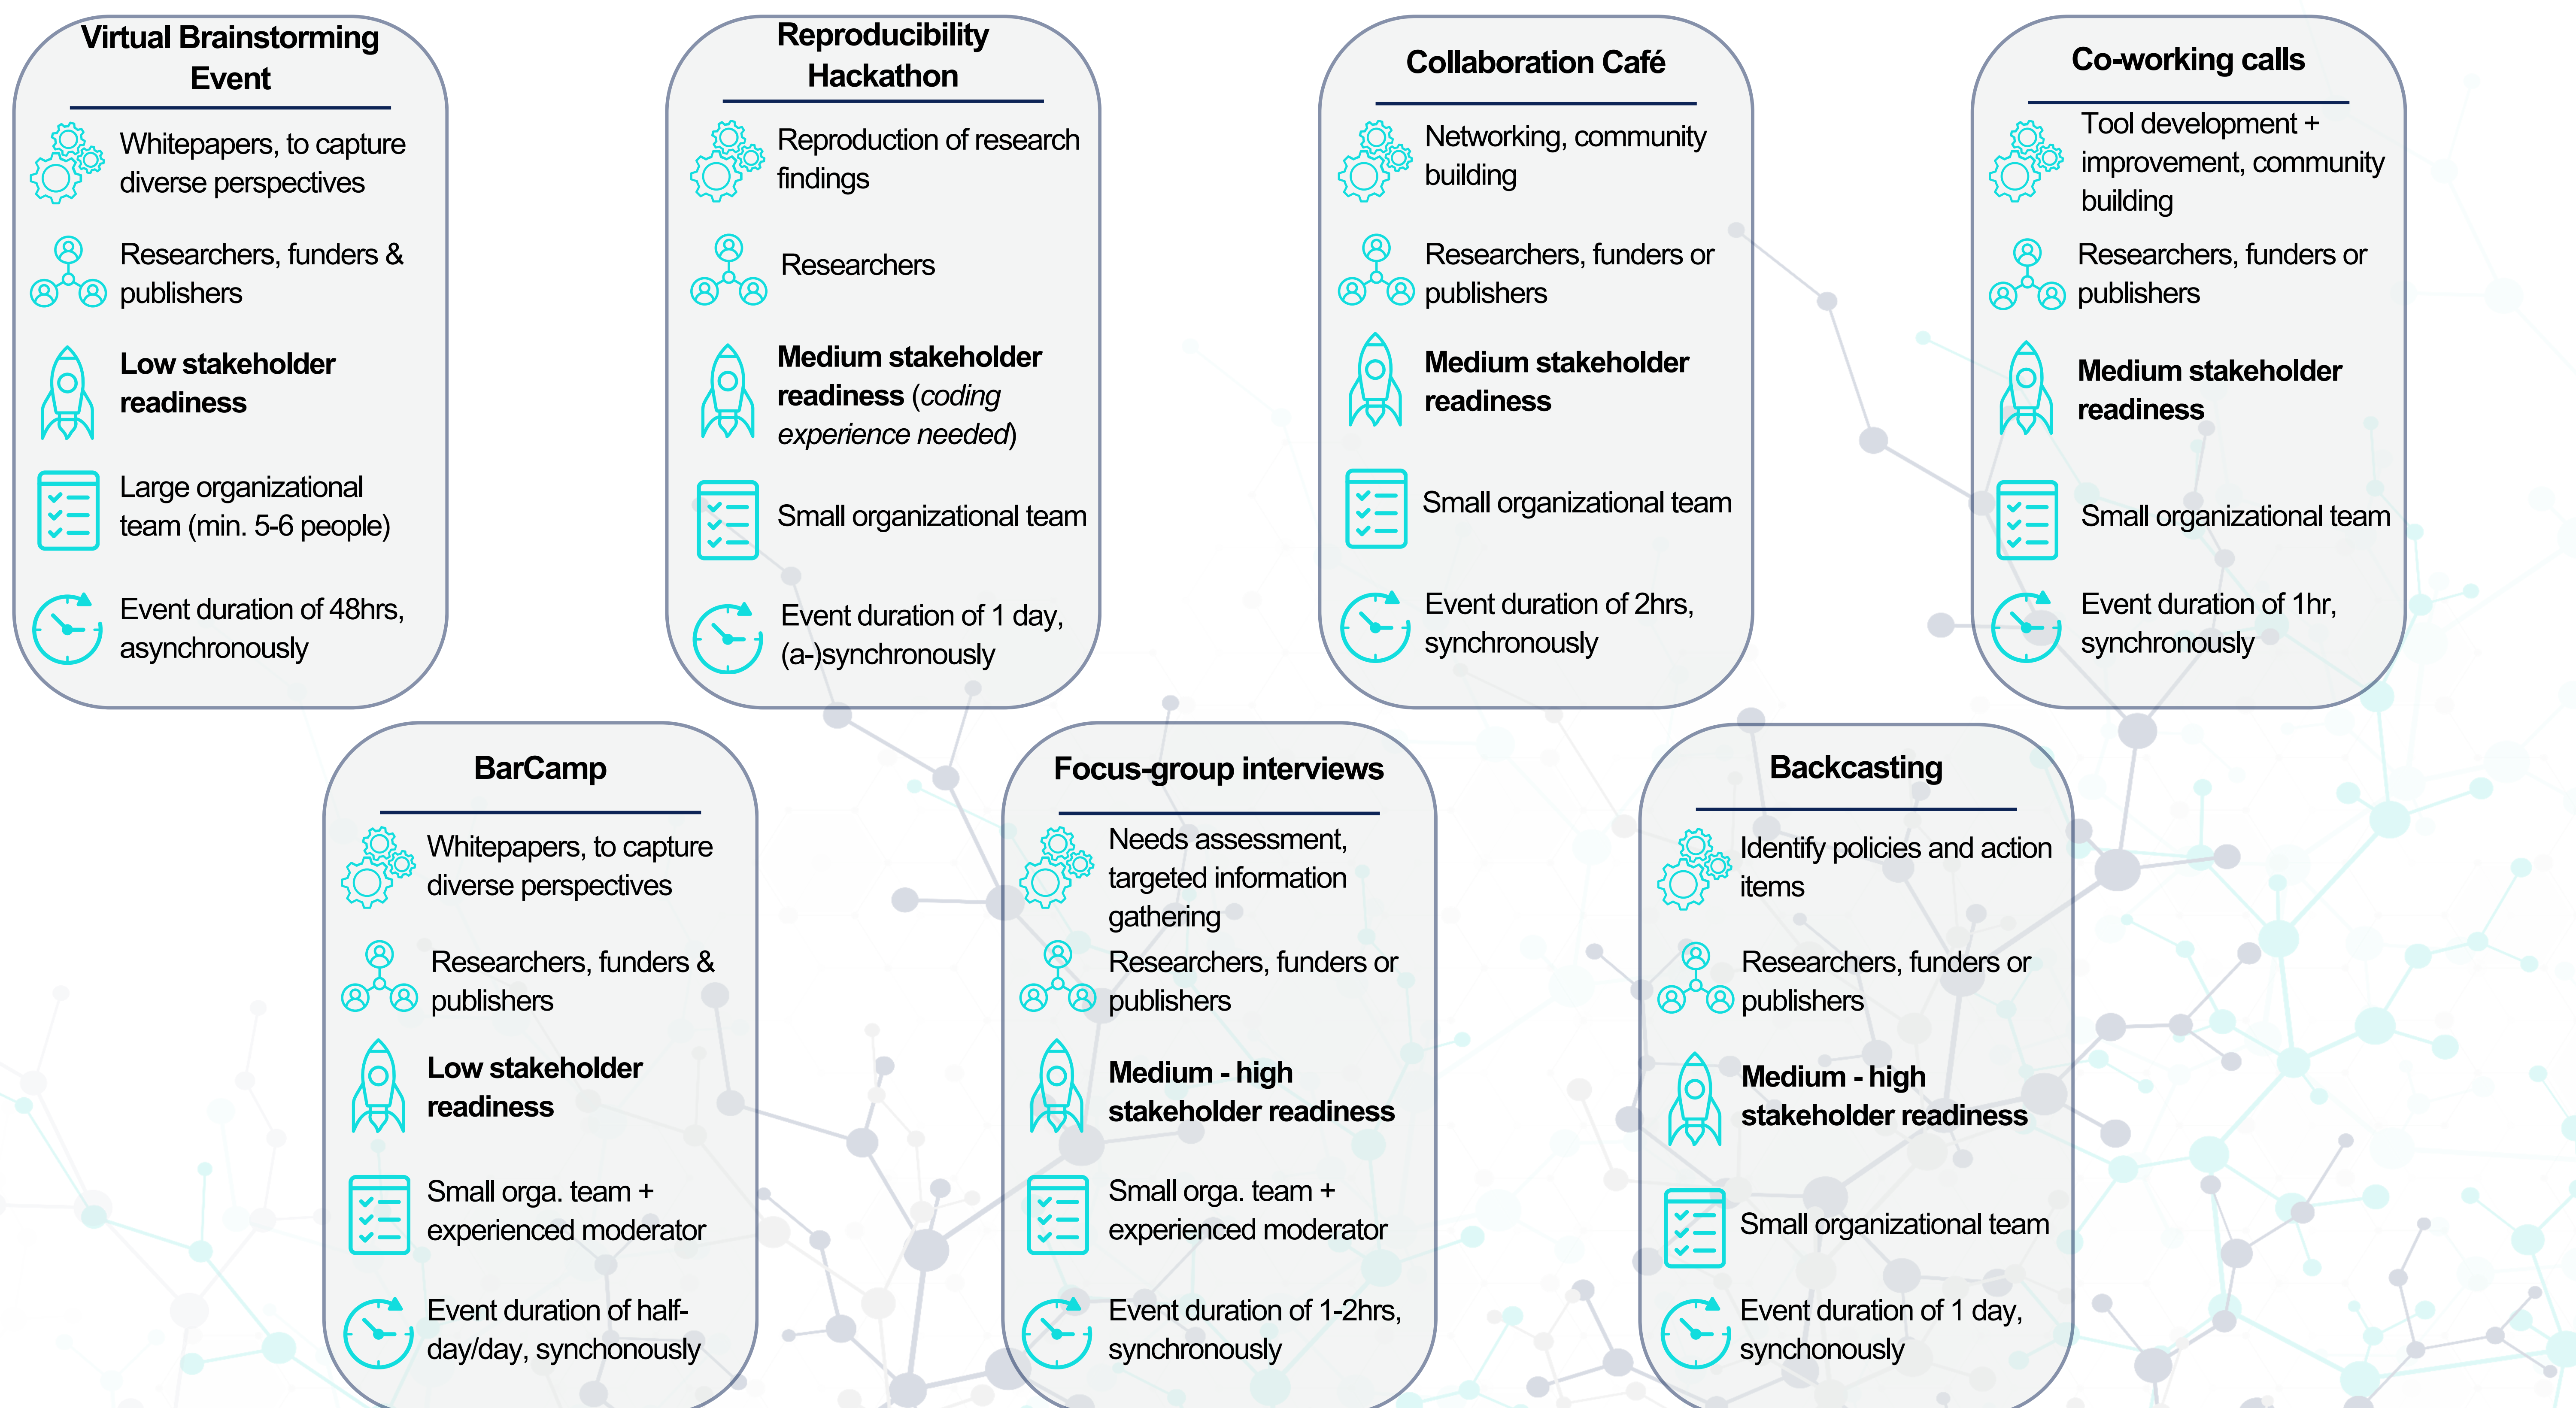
Virtual Brainstorming Event

Whitepapers, to capture diverse perspectives

Researchers, funders & publishers

**Low stakeholder readiness**

Large organizational team (min. 5-6 people)

Event duration of 48hrs, asynchronously

Reproducibility Hackathon

Reproduction of research findings

Researchers

**Medium stakeholder readiness** (*coding experience needed*)

Small organizational team

Event duration of 1 day, (a-)synchronously

Collaboration Café

Networking, community building

Researchers, funders or publishers

**Medium stakeholder readiness**

Small organizational team

Event duration of 2hrs, synchronously

Co-working calls

Tool development + improvement, community building

Researchers, funders or publishers

**Medium stakeholder readiness**

Small organizational team

Event duration of 1hr, synchronously

BarCamp

Whitepapers, to capture diverse perspectives

Researchers, funders & publishers

**Low stakeholder readiness**

Small orga. team + experienced moderator

Event duration of half-day/day, synchonously

Focus-group interviews

Needs assessment, targeted information gathering

Researchers, funders or publishers

**Medium - high stakeholder readiness**

Small orga. team + experienced moderator

Event duration of 1-2hrs, synchronously

Backcasting

Identify policies and action items

Researchers, funders or publishers

**Medium - high stakeholder readiness**

Small organizational team

Event duration of 1 day, synchonously